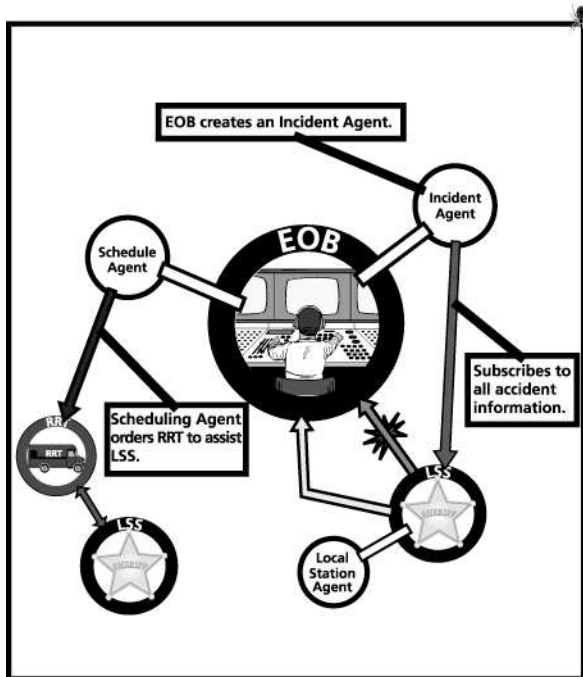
EOB creates an Incident Agent.

Incident Agent

Schedule Agent

EOB

Subscribes to all accident information.

RRT

RRT

Scheduling Agent orders RRT to assist LSS.

LSS

SHERIFF

LSS

SHERIFF

Local Station Agent